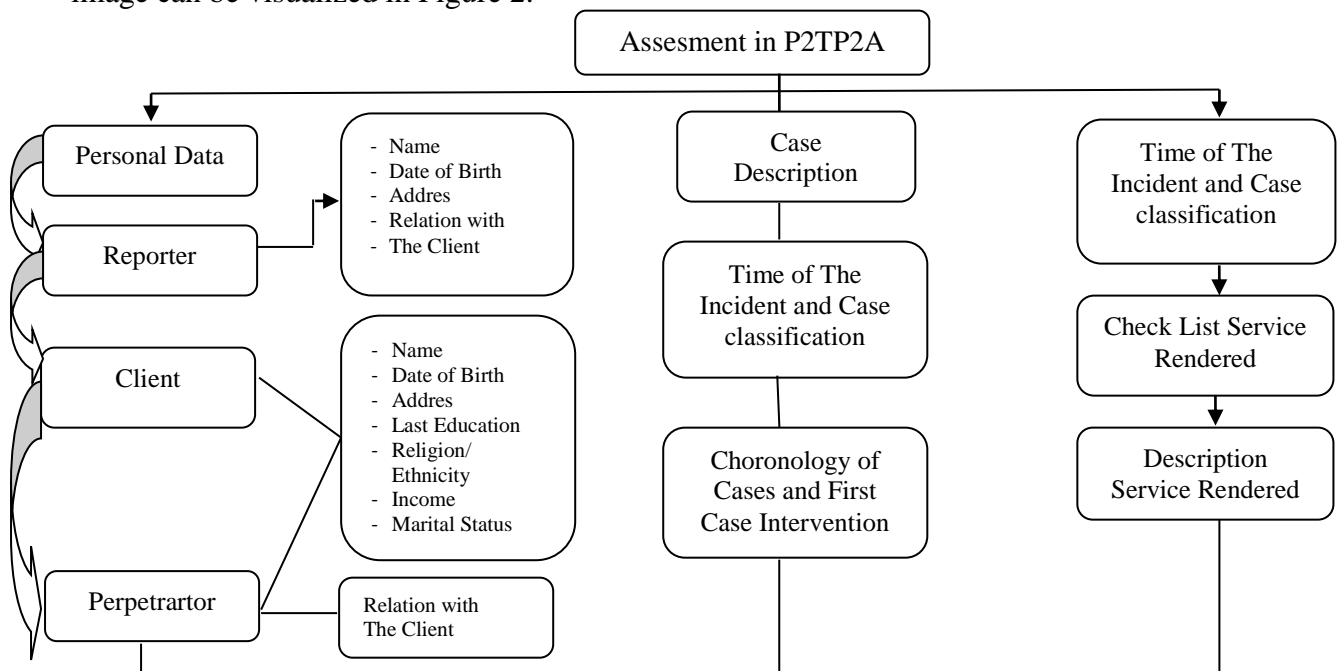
image can be visualized in Figure 2.

Assesment in P2TP2A

Personal Data

Reporter

- Name
- Date of Birth
- Addres
- Relation with
- The Client

Client

- Name
- Date of Birth
- Addres
- Last Education
- Religion/ Ethnicity
- Income
- Marital Status

Perpetrartor

Relation with The Client

Case Description

Time of The Incident and Case classification

Choronology of Cases and First Case Intervention

Time of The Incident and Case classification

Check List Service Rendered

Description Service Rendered